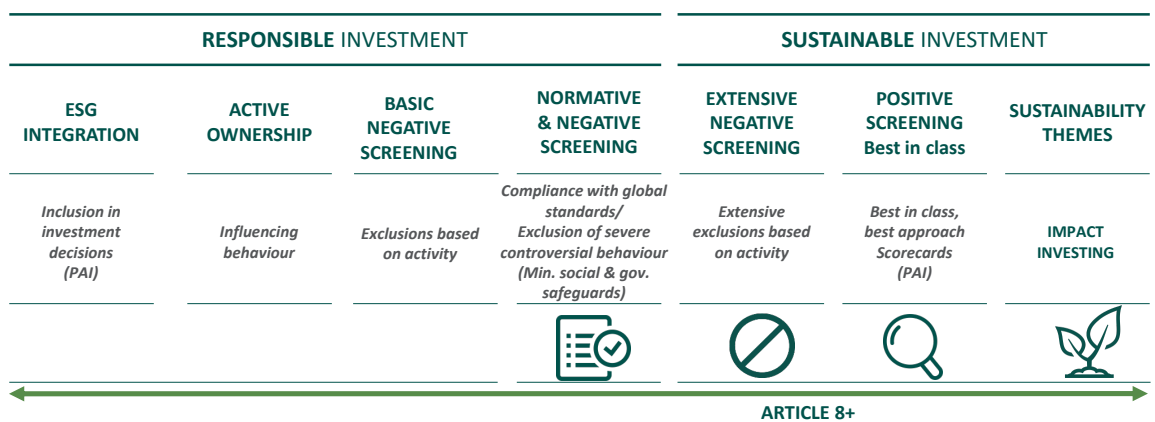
RESPONSIBLE INVESTMENT

SUSTAINABLE INVESTMENT

ESG INTEGRATION

ACTIVE OWNERSHIP

BASIC NEGATIVE SCREENING

NORMATIVE & NEGATIVE SCREENING

EXTENSIVE NEGATIVE SCREENING

POSITIVE SCREENING Best in class

SUSTAINABILITY THEMES

Inclusion in investment decisions (PAI)

Influencing behaviour

Exclusions based on activity

Compliance with global standards/ Exclusion of severe controversial behaviour (Min. social & gov. safeguards)

Extensive exclusions based on activity

Best in class, best approach Scorecards (PAI)

IMPACT INVESTING

ARTICLE 8+